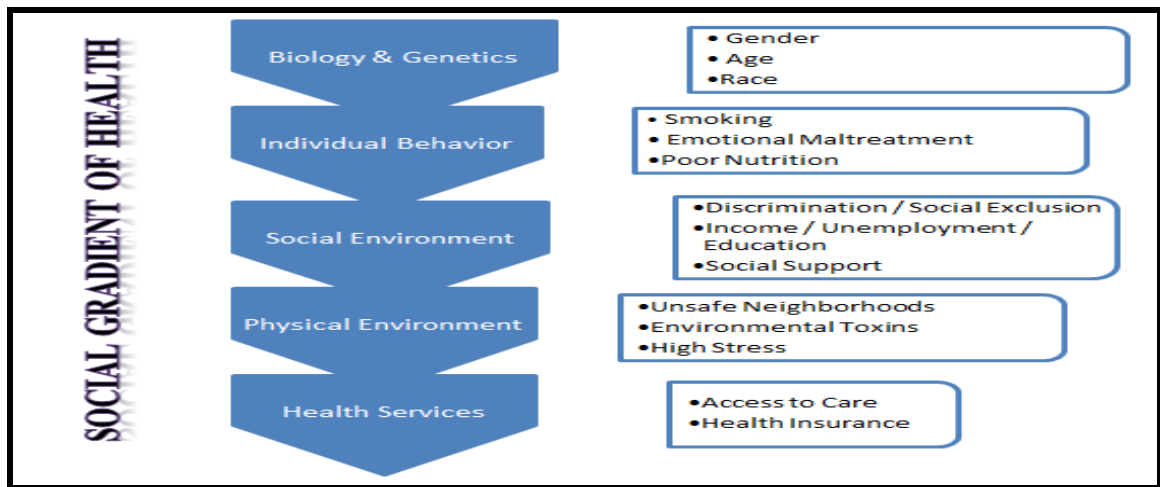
SOCIAL GRADIENT OF HEALTH

Biology & Genetics

• Gender
• Age
•Race

Individual Behavior

• Smoking
• Emotional Maltreatment
•Poor Nutrition

Social Environment

•Discrimination / Social Exclusion
•Income / Unemployment / Education
•Social Support

Physical Environment

•Unsafe Neighborhoods
•Environmental Toxins
•High Stress

Health Services

•Access to Care
•Health Insurance